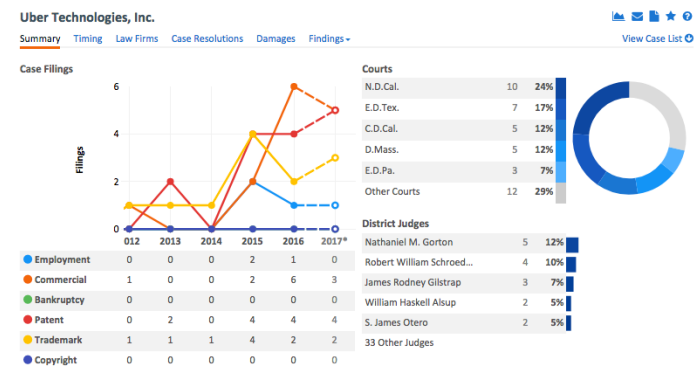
Uber Technologies, Inc.

Summary Timing Law Firms Case Resolutions Damages Findings

View Case List

Case Filings

6
4
2
0

Filings

012 2013 2014 2015 2016 2017*

| | 012 | 2013 | 2014 | 2015 | 2016 | 2017* |
|---|---|---|---|---|---|---|
| Employment | 0 | 0 | 0 | 2 | 1 | 0 |
| Commercial | 1 | 0 | 0 | 2 | 6 | 3 |
| Bankruptcy | 0 | 0 | 0 | 0 | 0 | 0 |
| Patent | 0 | 2 | 0 | 4 | 4 | 4 |
| Trademark | 1 | 1 | 1 | 4 | 2 | 2 |
| Copyright | 0 | 0 | 0 | 0 | 0 | 0 |

Courts

| | | |
|---|---|---|
| N.D.Cal. | 10 | 24% |
| E.D.Tex. | 7 | 17% |
| C.D.Cal. | 5 | 12% |
| D.Mass. | 5 | 12% |
| E.D.Pa. | 3 | 7% |
| Other Courts | 12 | 29% |

District Judges

| | | |
|---|---|---|
| Nathaniel M. Gorton | 5 | 12% |
| Robert William Schroed... | 4 | 10% |
| James Rodney Gilstrap | 3 | 7% |
| William Haskell Alsup | 2 | 5% |
| S. James Otero | 2 | 5% |

33 Other Judges